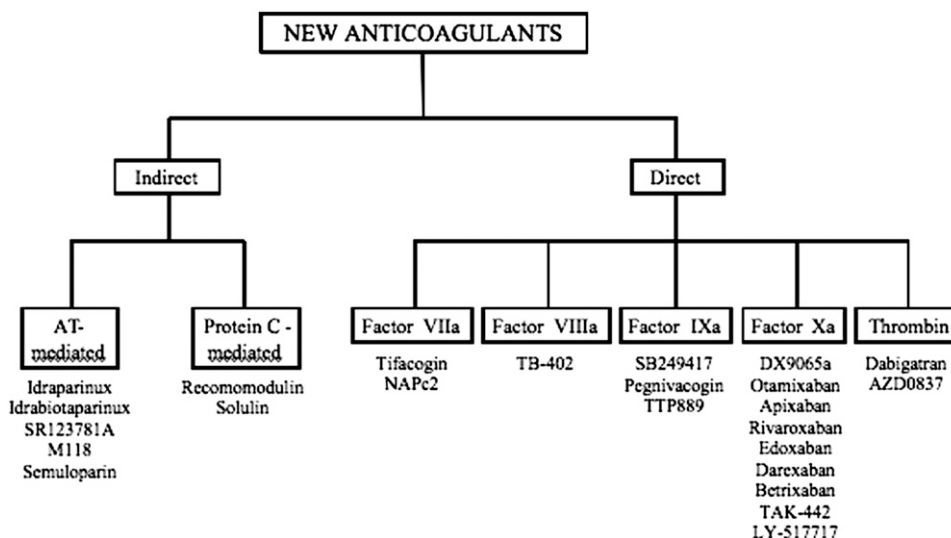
NEW ANTICOAGULANTS

Indirect

Direct

AT-mediated

Idraparinux
Idrabiotaparinux
SR123781A
M118
Semuloparin

Protein C - mediated

Recomomodulin
Solulin

Factor VIIa

Tifacogin
NAPc2

Factor VIIIa

TB-402

Factor IXa

SB249417
Pegnivacogin
TTP889

Factor Xa

DX9065a
Otamixaban
Apixaban
Rivaroxaban
Edoxaban
Darexaban
Betrixaban
TAK-442
LY-517717

Thrombin

Dabigatran
AZD0837